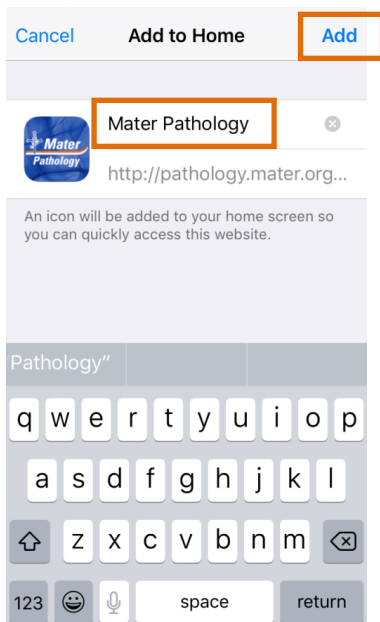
Cancel Add to Home Add

Mater Pathology

Mater Pathology

http://pathology.mater.org...

An icon will be added to your home screen so you can quickly access this website.

Pathology"

q w e r t y u i o p

a s d f g h j k l

z x c v b n m

123 space return